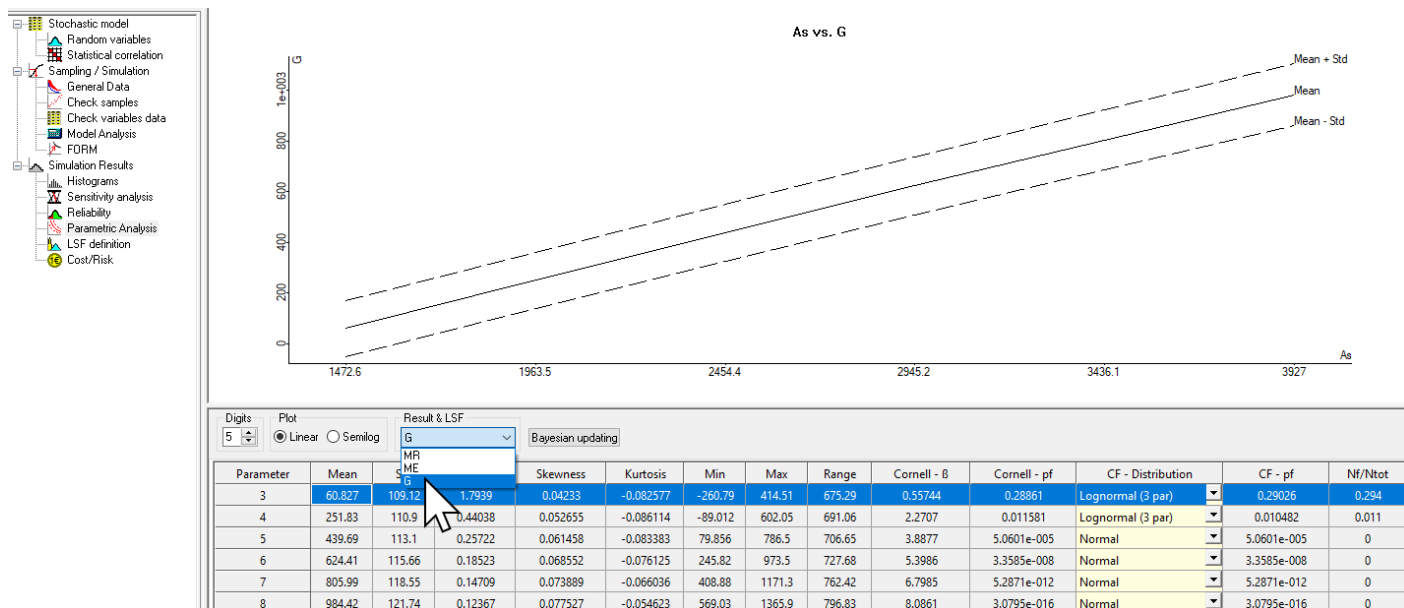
Stochastic model
Random variables
Statistical correlation
Sampling / Simulation
General Data
Check samples
Check variables data
Model Analysis
FORM
Simulation Results
Histograms
Sensitivity analysis
Reliability
Parametric Analysis
LSF definition
Cost/Risk

As vs. G

G
1e+003
800
600
400
200
0

Mean + Std
Mean
Mean - Std

As
1472.6
1963.5
2454.4
2945.2
3436.1
3927

Digits
5
Plot
Linear
Semilog
Result & LSF
G
MR
ME
G
Bayesian updating

| Parameter | Mean | S | | Skewness | Kurtosis | Min | Max | Range | Cornell - ß | Cornell - pf | CF - Distribution | CF - pf | Nf/Ntot |
|---|---|---|---|---|---|---|---|---|---|---|---|---|---|
| 3 | 60.827 | 109.12 | 1.7939 | 0.04233 | -0.082577 | -260.79 | 414.51 | 675.29 | 0.55744 | 0.28861 | Lognormal (3 par) | 0.29026 | 0.294 |
| 4 | 251.83 | 110.9 | 0.44038 | 0.052655 | -0.086114 | -89.012 | 602.05 | 691.06 | 2.2707 | 0.011581 | Lognormal (3 par) | 0.010482 | 0.011 |
| 5 | 439.69 | 113.1 | 0.25722 | 0.061458 | -0.083383 | 79.856 | 786.5 | 706.65 | 3.8877 | 5.0601e-005 | Normal | 5.0601e-005 | 0 |
| 6 | 624.41 | 115.66 | 0.18523 | 0.068552 | -0.076125 | 245.82 | 973.5 | 727.68 | 5.3986 | 3.3585e-008 | Normal | 3.3585e-008 | 0 |
| 7 | 805.99 | 118.55 | 0.14709 | 0.073889 | -0.066036 | 408.88 | 1171.3 | 762.42 | 6.7985 | 5.2871e-012 | Normal | 5.2871e-012 | 0 |
| 8 | 984.42 | 121.74 | 0.12367 | 0.077527 | -0.054623 | 569.03 | 1365.9 | 796.83 | 8.0861 | 3.0795e-016 | Normal | 3.0795e-016 | 0 |